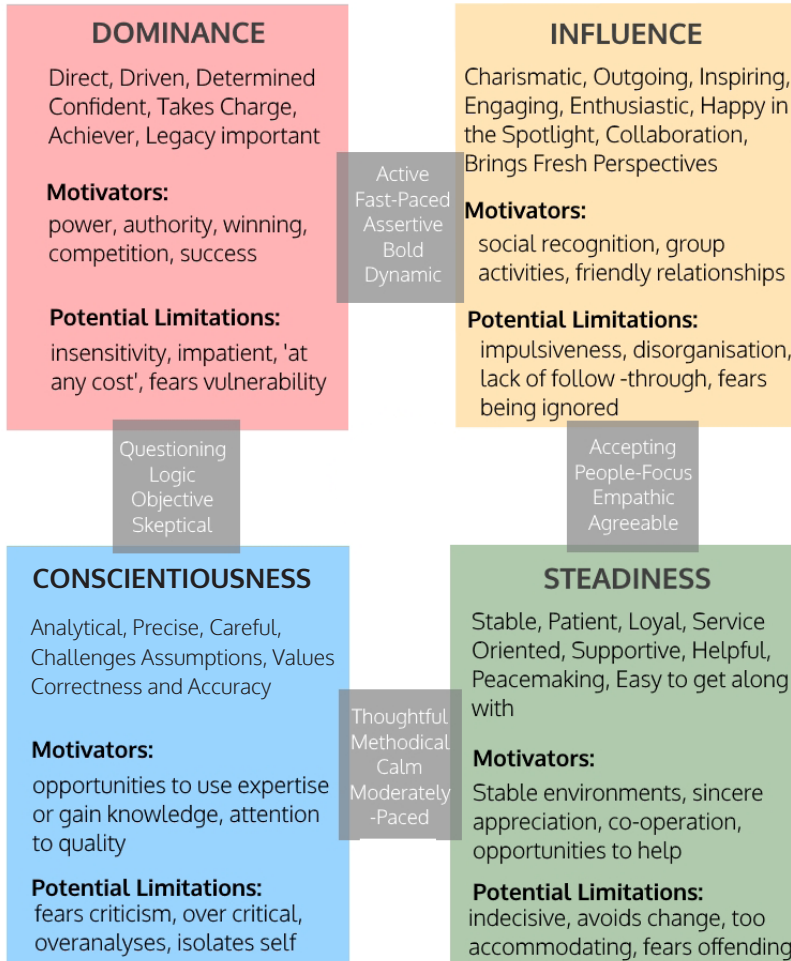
DOMINANCE

Direct, Driven, Determined Confident, Takes Charge, Achiever, Legacy important

Motivators:
power, authority, winning, competition, success

Potential Limitations:
insensitivity, impatient, 'at any cost', fears vulnerability

Active
Fast-Paced
Assertive
Bold
Dynamic

INFLUENCE

Charismatic, Outgoing, Inspiring, Engaging, Enthusiastic, Happy in the Spotlight, Collaboration, Brings Fresh Perspectives

Motivators:
social recognition, group activities, friendly relationships

Potential Limitations:
impulsiveness, disorganisation, lack of follow -through, fears being ignored

Questioning
Logic
Objective
Skeptical

Accepting
People-Focus
Empathic
Agreeable

CONSCIENTIOUSNESS

Analytical, Precise, Careful, Challenges Assumptions, Values Correctness and Accuracy

Motivators:
opportunities to use expertise or gain knowledge, attention to quality

Potential Limitations:
fears criticism, over critical, overanalyses, isolates self

Thoughtful
Methodical
Calm
Moderately -Paced

STEADINESS

Stable, Patient, Loyal, Service Oriented, Supportive, Helpful, Peacemaking, Easy to get along with

Motivators:
Stable environments, sincere appreciation, co-operation, opportunities to help

Potential Limitations:
indecisive, avoids change, too accommodating, fears offending